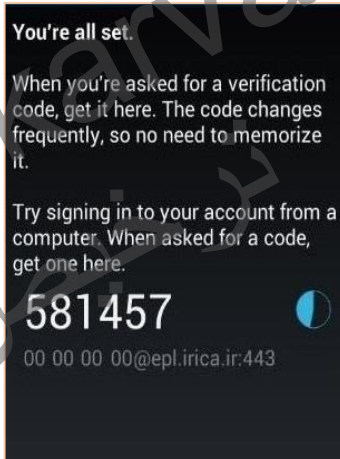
You're all set.

When you're asked for a verification code, get it here. The code changes frequently, so no need to memorize it.

Try signing in to your account from a computer. When asked for a code, get one here.

581457

00 00 00 00@epl.irica.ir:443